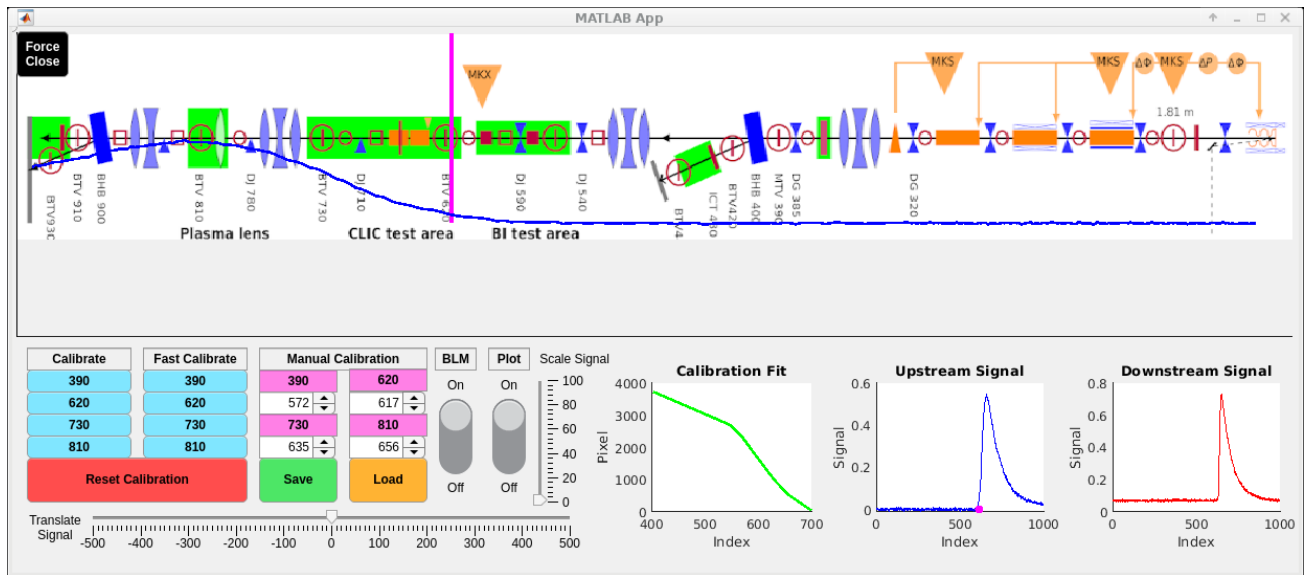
MATLAB App

Force Close

MKX

MKS

MKS

ΔΦ

MKS

ΔP

ΔΦ

1.81 m

BTV930

BTV 910

BHB 900

BTV 810

DJ 780

BTV 730

DJ 710

BTV 620

DJ 590

DJ 540

BTV4

ICT 460

BTV420

BHB 400

MTV 390

DG 385

DG 320

Plasma lens

CLIC test area

BI test area

Calibrate

390

620

730

810

Fast Calibrate

390

620

730

810

Reset Calibration

Manual Calibration

390

572

730

635

620

617

810

656

Save

Load

BLM

On

Off

Plot

On

Off

Scale Signal

100

80

60

40

20

0

Translate Signal

-500 -400 -300 -200 -100 0 100 200 300 400 500

Calibration Fit

Pixel

4000

3000

2000

1000

0

400 500 600 700

Index

Upstream Signal

Signal

0.6

0.4

0.2

0

0 500 1000

Index

Downstream Signal

Signal

0.8

0.6

0.4

0.2

0

0 500 1000

Index